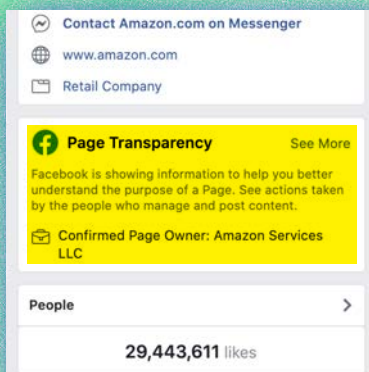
Contact Amazon.com on Messenger

www.amazon.com

Retail Company

Page Transparency

See More

Facebook is showing information to help you better understand the purpose of a Page. See actions taken by the people who manage and post content.

Confirmed Page Owner: Amazon Services LLC

People

29,443,611 likes